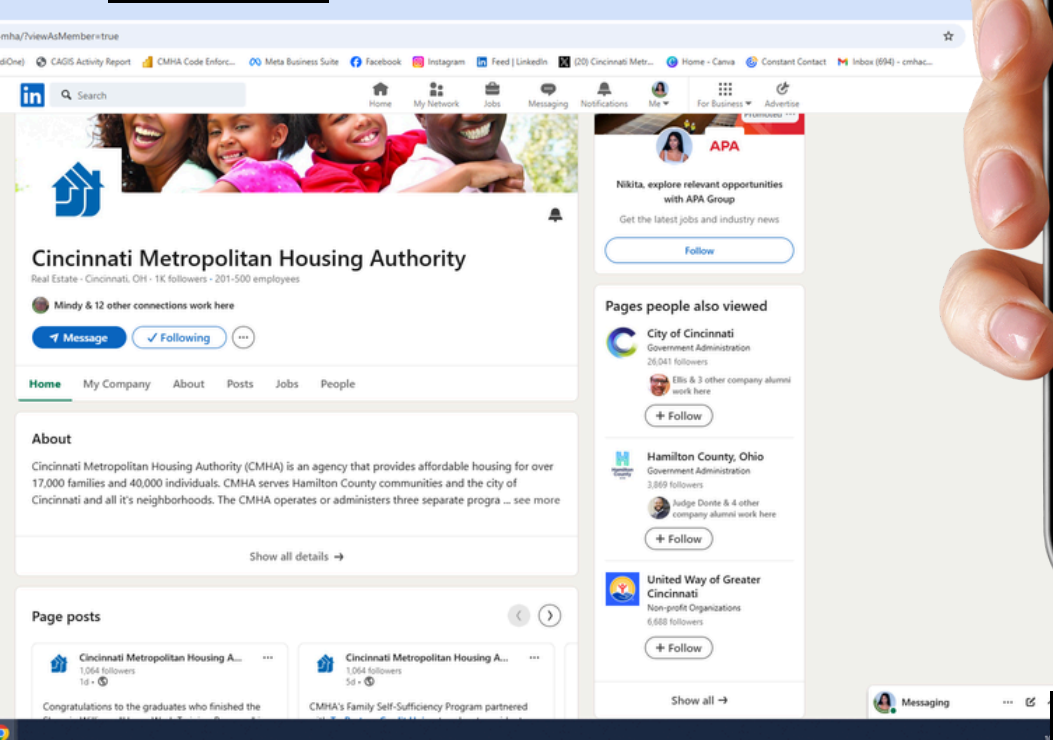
cmha/?viewAsMember=true

diOne) CAGIS Activity Report CMHA Code Enforc... Meta Business Suite Facebook Instagram Feed | LinkedIn (20) Cincinnati Metr... Home - Canva Constant Contact Inbox (694) - cmhac...

Search Home My Network Jobs Messaging Notifications Me For Business Advertise

Cincinnati Metropolitan Housing Authority
Real Estate · Cincinnati, OH · 1K followers · 201-500 employees

Mindy & 12 other connections work here

Message ✓ Following

Home My Company About Posts Jobs People

About

Cincinnati Metropolitan Housing Authority (CMHA) is an agency that provides affordable housing for over 17,000 families and 40,000 individuals. CMHA serves Hamilton County communities and the city of Cincinnati and all it's neighborhoods. The CMHA operates or administers three separate progra ... see more

Show all details →

Page posts

Cincinnati Metropolitan Housing A...
1,064 followers
1d •

Congratulations to the graduates who finished the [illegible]

Cincinnati Metropolitan Housing A...
1,064 followers
5d •

CMHA's Family Self-Sufficiency Program partnered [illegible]

Promoted

APA

Nikita, explore relevant opportunities with APA Group

Get the latest jobs and industry news

Follow

Pages people also viewed

City of Cincinnati
Government Administration
26,041 followers
Ellis & 3 other company alumni work here
+ Follow

Hamilton County, Ohio
Government Administration
3,869 followers
Judge Donte & 4 other company alumni work here
+ Follow

United Way of Greater Cincinnati
Non-profit Organizations
6,688 followers
+ Follow

Show all →

Messaging